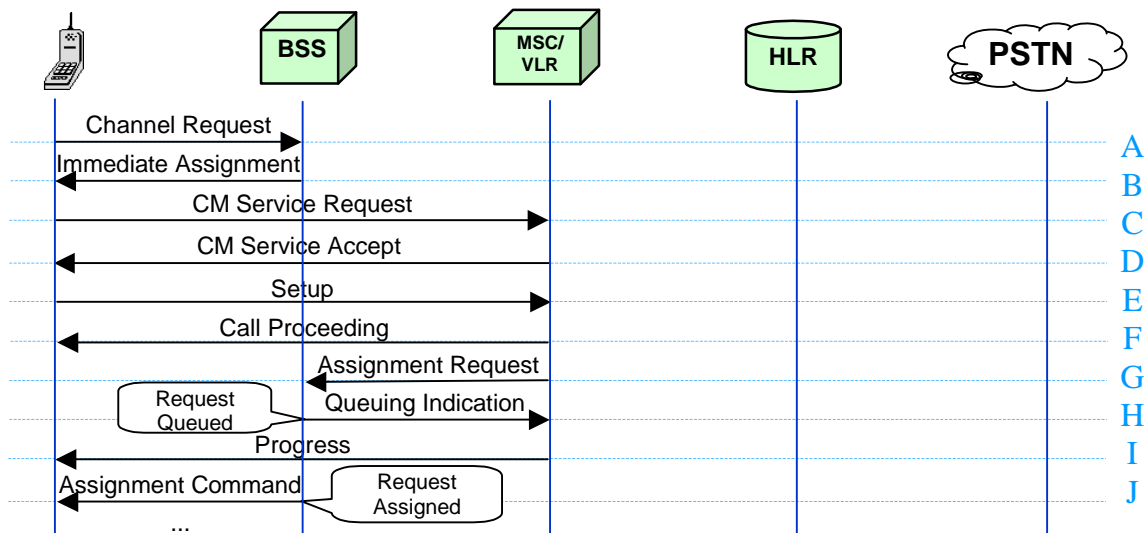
BSS
MSC/ VLR
HLR
PSTN

Channel Request
A
Immediate Assignment
B
CM Service Request
C
CM Service Accept
D
Setup
E
Call Proceeding
F
Assignment Request
G
Request Queued
Queuing Indication
H
Progress
I
Assignment Command
Request Assigned
J
...